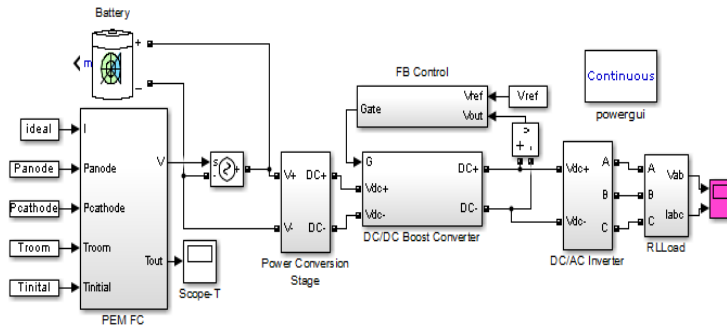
Battery

m

+

-

FB Control

Vref

Gate

Vref

Vout

Continuous

powergui

ideal

I

Panode

Panode

Pcathode

Pcathode

Troom

Troom

Tinital

Tinitial

V

Tout

PEM FC

s

+

-

Scope-T

V+

V-

DC+

DC-

Power Conversion Stage

G

Vdc+

Vdc-

DC+

DC-

DC/DC Boost Converter

+

-

Vdc+

Vdc-

A

B

C

DC/AC Inverter

A

B

C

Vab

Iabc

RLLoad